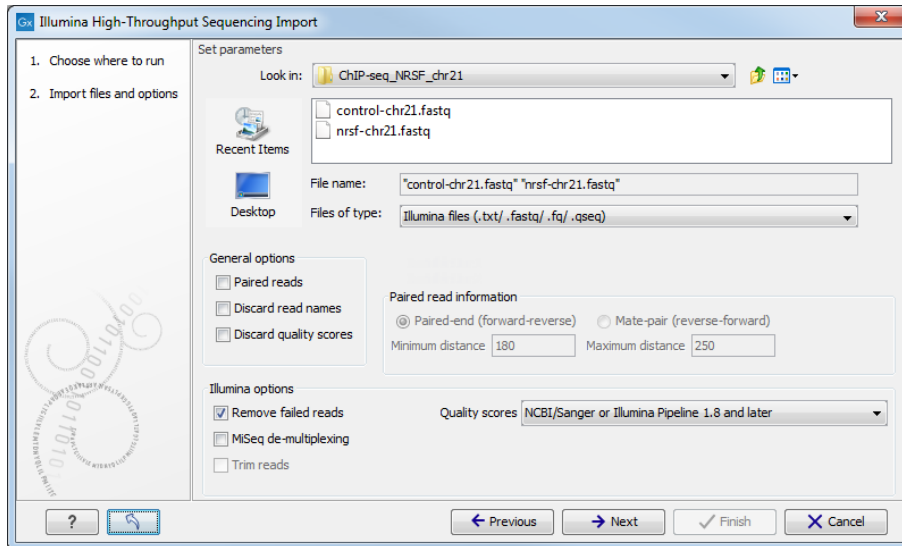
Gx Illumina High-Throughput Sequencing Import

1. Choose where to run

2. Import files and options

Set parameters

Look in: ChIP-seq_NRSF_chr21

Recent Items

Desktop

control-chr21.fastq
nrsf-chr21.fastq

File name: "control-chr21.fastq" "nrsf-chr21.fastq"

Files of type: Illumina files (.txt/ .fastq/ .fq/ .qseq)

General options

Paired reads

Discard read names

Discard quality scores

Paired read information

Paired-end (forward-reverse)

Mate-pair (reverse-forward)

Minimum distance 180

Maximum distance 250

Illumina options

Remove failed reads

MiSeq de-multiplexing

Trim reads

Quality scores NCBI/Sanger or Illumina Pipeline 1.8 and later

?

Previous

Next

Finish

Cancel